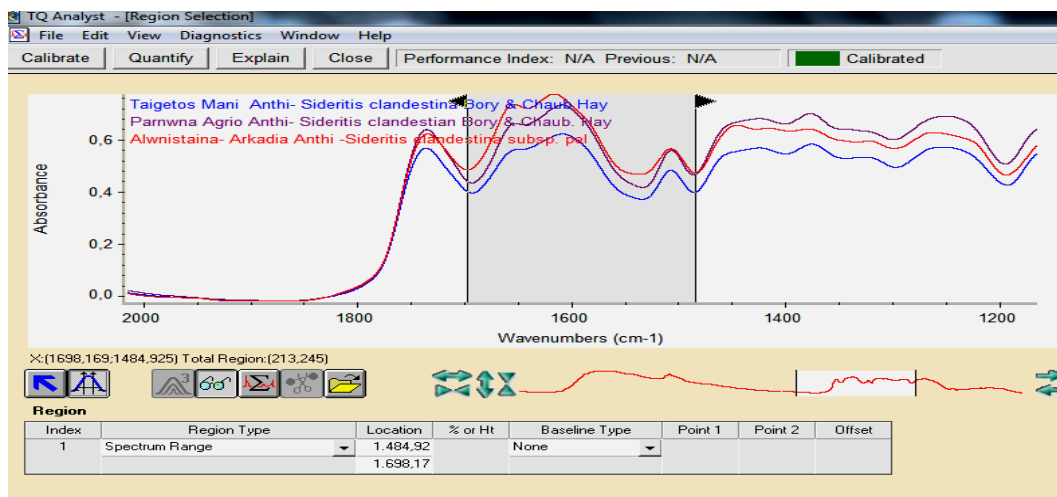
TQ Analyst - [Region Selection]
File Edit View Diagnostics Window Help
Calibrate Quantify Explain Close Performance Index: N/A Previous: N/A Calibrated

Taigetos Mani Anthi- Sideritis clandestina Bory & Chaub. Hay
Parnwna Agrio Anthi- Sideritis clandestian Bory & Chaub. Hay
Alwnistaina- Arkadia Anthi -Sideritis clandestina subsp. pel

Absorbance
0,6
0,4
0,2
0,0
2000 1800 1600 1400 1200
Wavenumbers (cm-1)

X:(1698,169;1484,925) Total Region:(213,245)

Region

| Index | Region Type | Location | % or Ht | Baseline Type | Point 1 | Point 2 | Offset |
|---|---|---|---|---|---|---|---|
| 1 | Spectrum Range | 1.484,92 | | None | | | |
| | | 1.698,17 | | | | | |